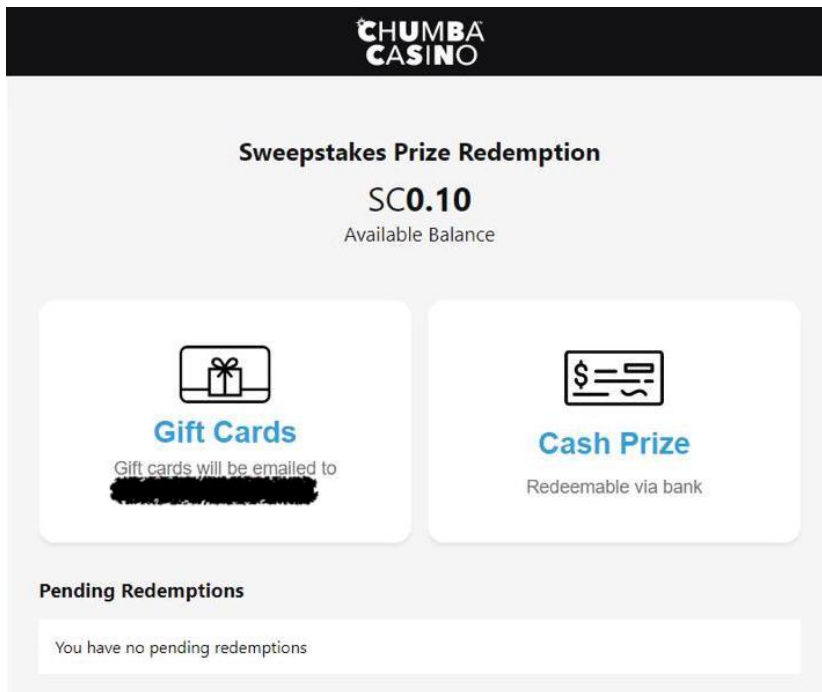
CHUMBA CASINO

Sweepstakes Prize Redemption

SC0.10

Available Balance

Gift Cards

Gift cards will be emailed to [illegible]

Cash Prize

Redeemable via bank

Pending Redemptions

You have no pending redemptions